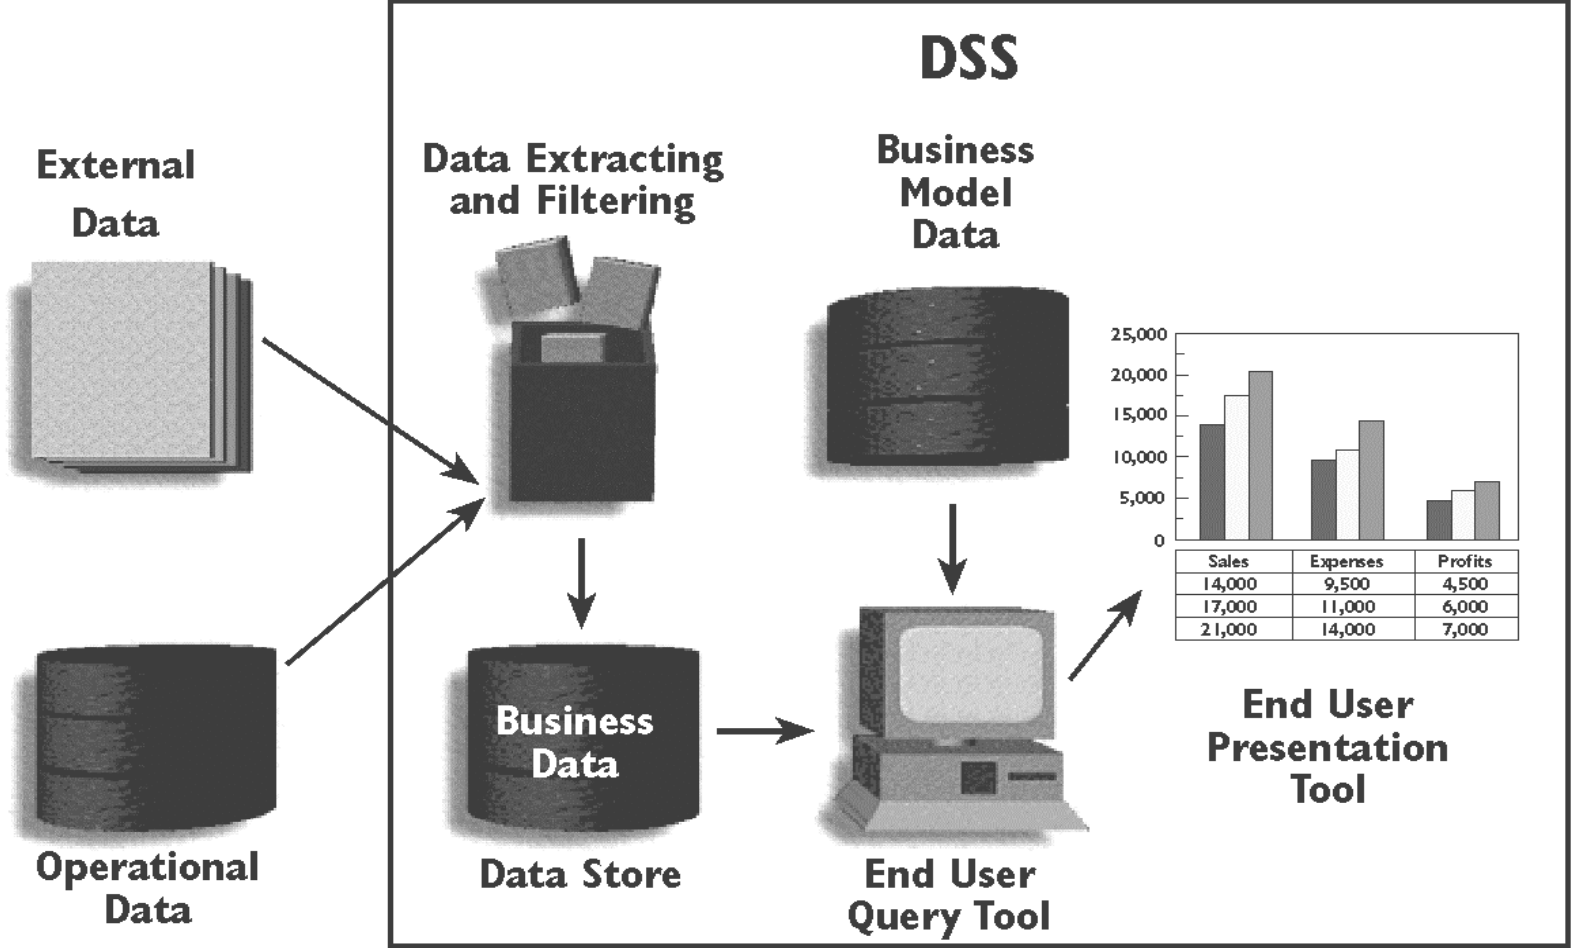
DSS

External Data

Data Extracting and Filtering

Business Model Data

25,000
20,000
15,000
10,000
5,000
0

| Sales | Expenses | Profits |
|---|---|---|
| 14,000 | 9,500 | 4,500 |
| 17,000 | 11,000 | 6,000 |
| 21,000 | 14,000 | 7,000 |

Business Data

End User Presentation Tool

Operational Data

Data Store

End User Query Tool